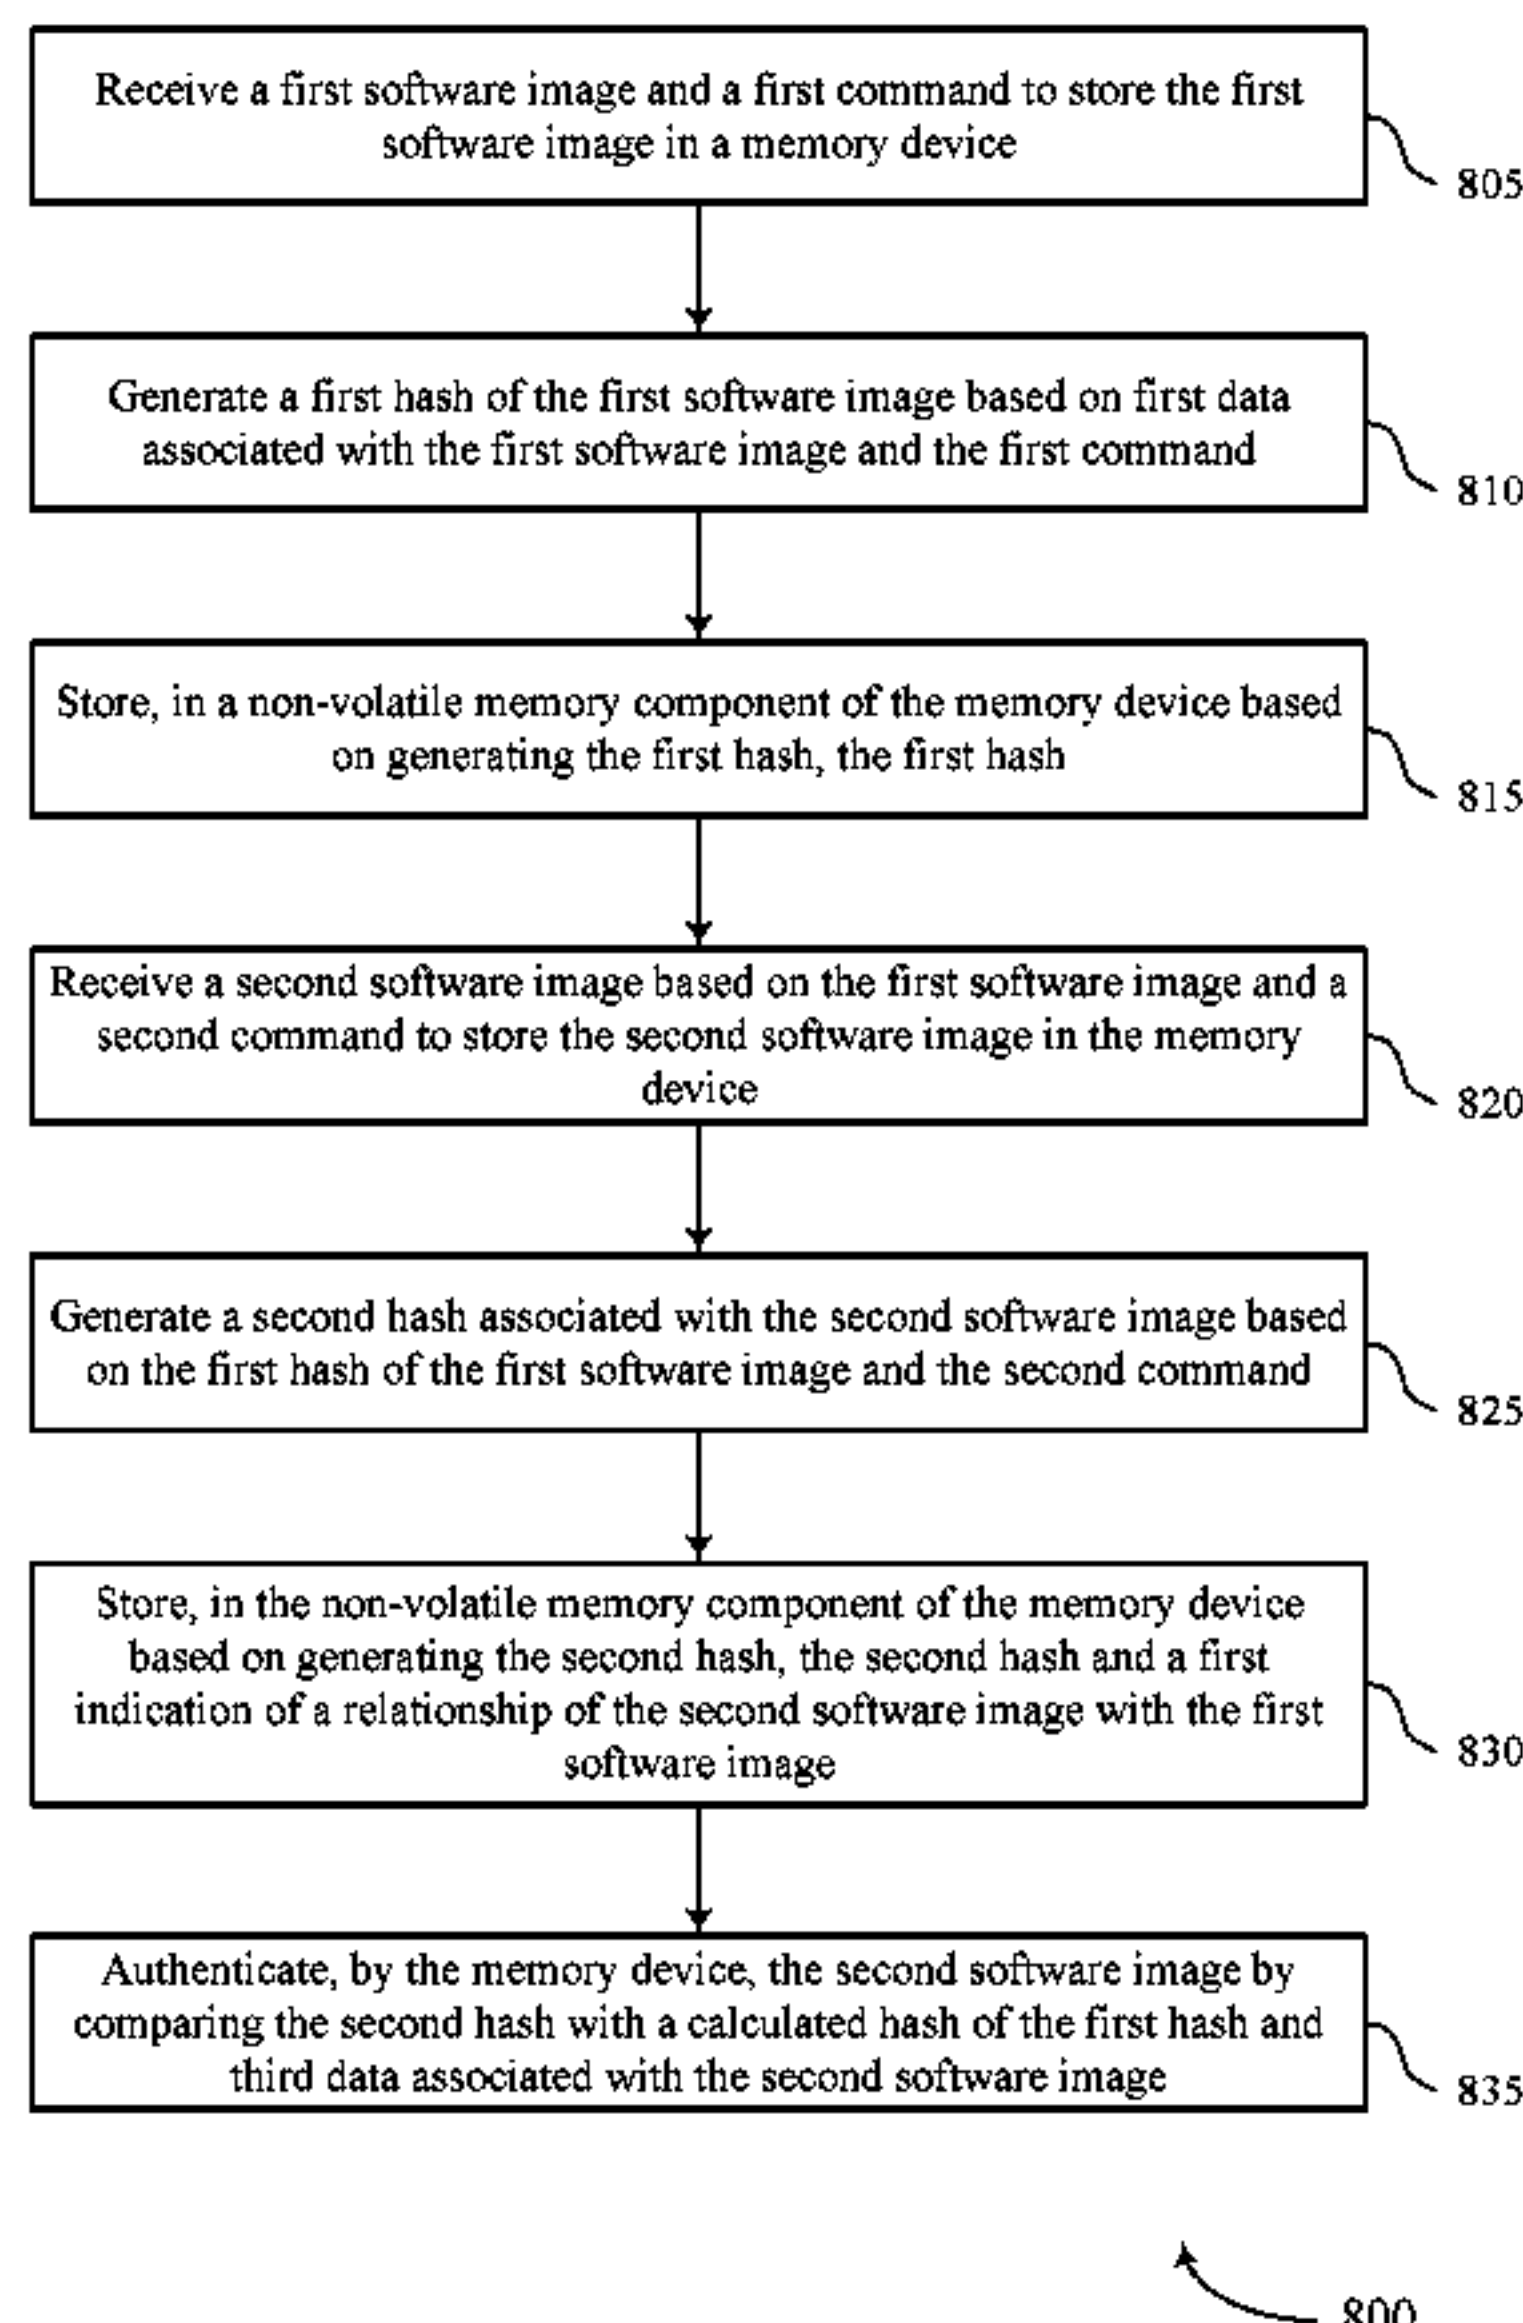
Receive a first software image and a first command to store the first software image in a memory device

805

Generate a first hash of the first software image based on first data associated with the first software image and the first command

810

Store, in a non-volatile memory component of the memory device based on generating the first hash, the first hash

815

Receive a second software image based on the first software image and a second command to store the second software image in the memory device

820

Generate a second hash associated with the second software image based on the first hash of the first software image and the second command

825

Store, in the non-volatile memory component of the memory device based on generating the second hash, the second hash and a first indication of a relationship of the second software image with the first software image

830

Authenticate, by the memory device, the second software image by comparing the second hash with a calculated hash of the first hash and third data associated with the second software image

835

800